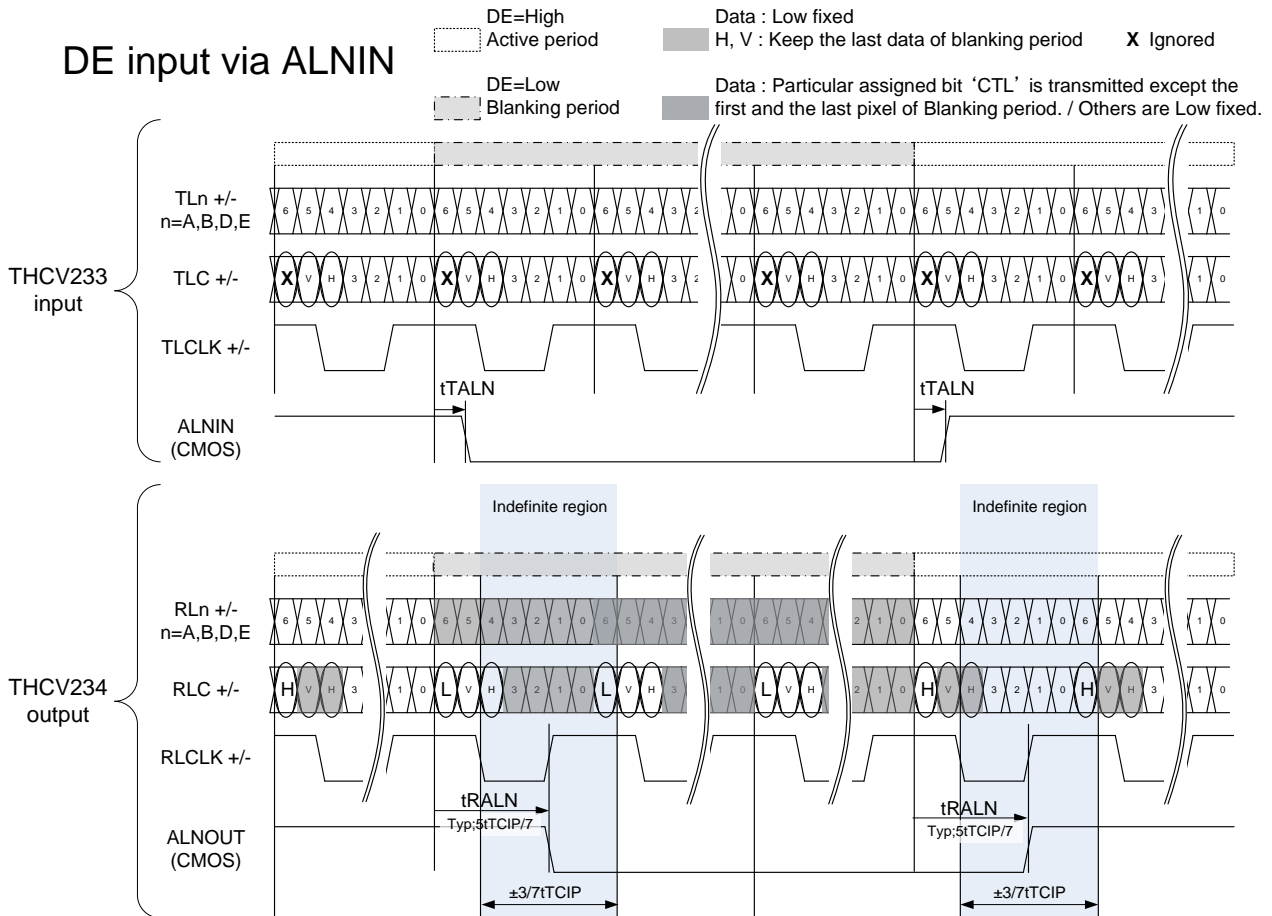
DE input via ALNIN

DE=High
Active period

DE=Low
Blanking period

Data : Low fixed
H, V : Keep the last data of blanking period

X Ignored

Data : Particular assigned bit‘CTL’is transmitted except the first and the last pixel of Blanking period. / Others are Low fixed.

THCV233
input

TLn +/-
n=A,B,D,E

6 5 4 3 2 1 0 6 5 4 3 2 1 0 6 5 4 3 2 0 6 5 4 3 2 1 0 6 5 4 3 2 1 0 6 5 4 3 1 0

TLC +/-

X V H 3 2 1 0 X V H 3 2 1 0 X V H 3 2 0 X V H 3 2 1 0 X V H 3 2 1 0 X V H 3 1 0

TLCLK +/-

tTALN

tTALN

ALNIN
(CMOS)

THCV234
output

Indefinite region

Indefinite region

RLn +/-
n=A,B,D,E

6 5 4 3 1 0 6 5 4 3 2 1 0 6 5 4 3 1 0 6 5 4 2 1 0 6 5 4 3 2 1 0 6 5 4 3 1 0

RLC +/-

H V H 3 1 0 L V H 3 2 1 0 L V H 3 1 0 L V H 2 1 0 H V H 3 2 1 0 H V H 3 1 0

RLCLK +/-

tRALN
Typ;5tTCIP/7

tRALN
Typ;5tTCIP/7

ALNOUT
(CMOS)

±3/7tTCIP

±3/7tTCIP